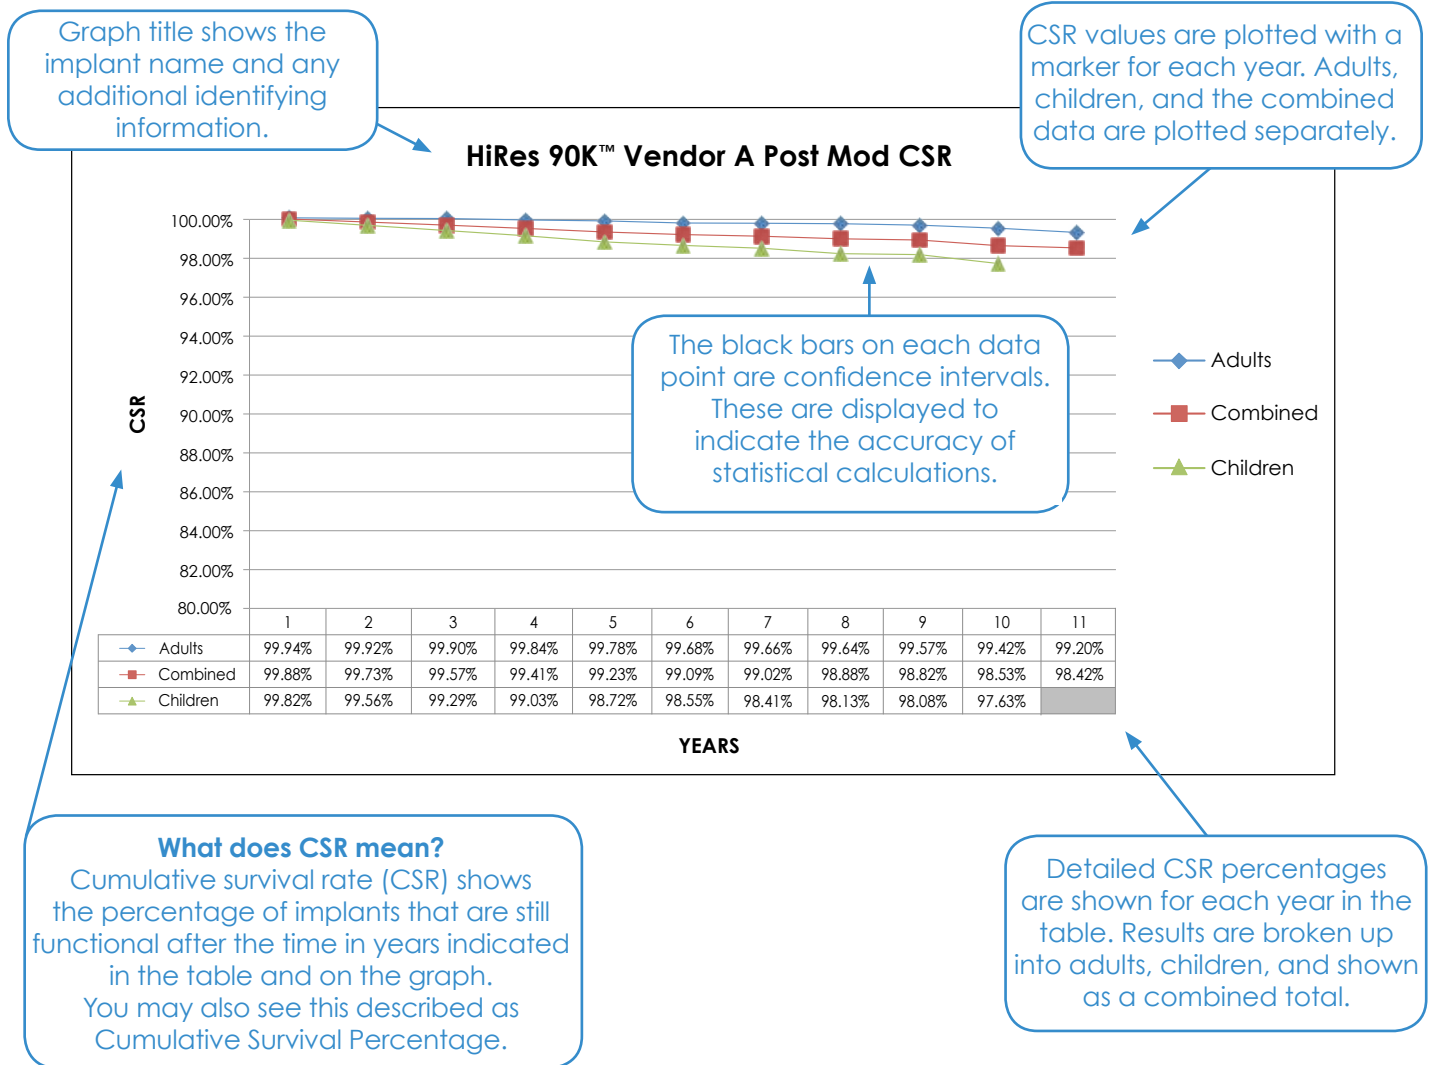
Graph title shows the implant name and any additional identifying information.

CSR values are plotted with a marker for each year. Adults, children, and the combined data are plotted separately.

HiRes 90K™ Vendor A Post Mod CSR

100.00%
98.00%
96.00%
94.00%
92.00%
90.00%
88.00%
86.00%
84.00%
82.00%
80.00%

CSR

The black bars on each data point are confidence intervals. These are displayed to indicate the accuracy of statistical calculations.

Adults
Combined
Children

| | 1 | 2 | 3 | 4 | 5 | 6 | 7 | 8 | 9 | 10 | 11 |
|---|---|---|---|---|---|---|---|---|---|---|---|
| Adults | 99.94% | 99.92% | 99.90% | 99.84% | 99.78% | 99.68% | 99.66% | 99.64% | 99.57% | 99.42% | 99.20% |
| Combined | 99.88% | 99.73% | 99.57% | 99.41% | 99.23% | 99.09% | 99.02% | 98.88% | 98.82% | 98.53% | 98.42% |
| Children | 99.82% | 99.56% | 99.29% | 99.03% | 98.72% | 98.55% | 98.41% | 98.13% | 98.08% | 97.63% | |

YEARS

What does CSR mean?
Cumulative survival rate (CSR) shows the percentage of implants that are still functional after the time in years indicated in the table and on the graph.
You may also see this described as Cumulative Survival Percentage.

Detailed CSR percentages are shown for each year in the table. Results are broken up into adults, children, and shown as a combined total.